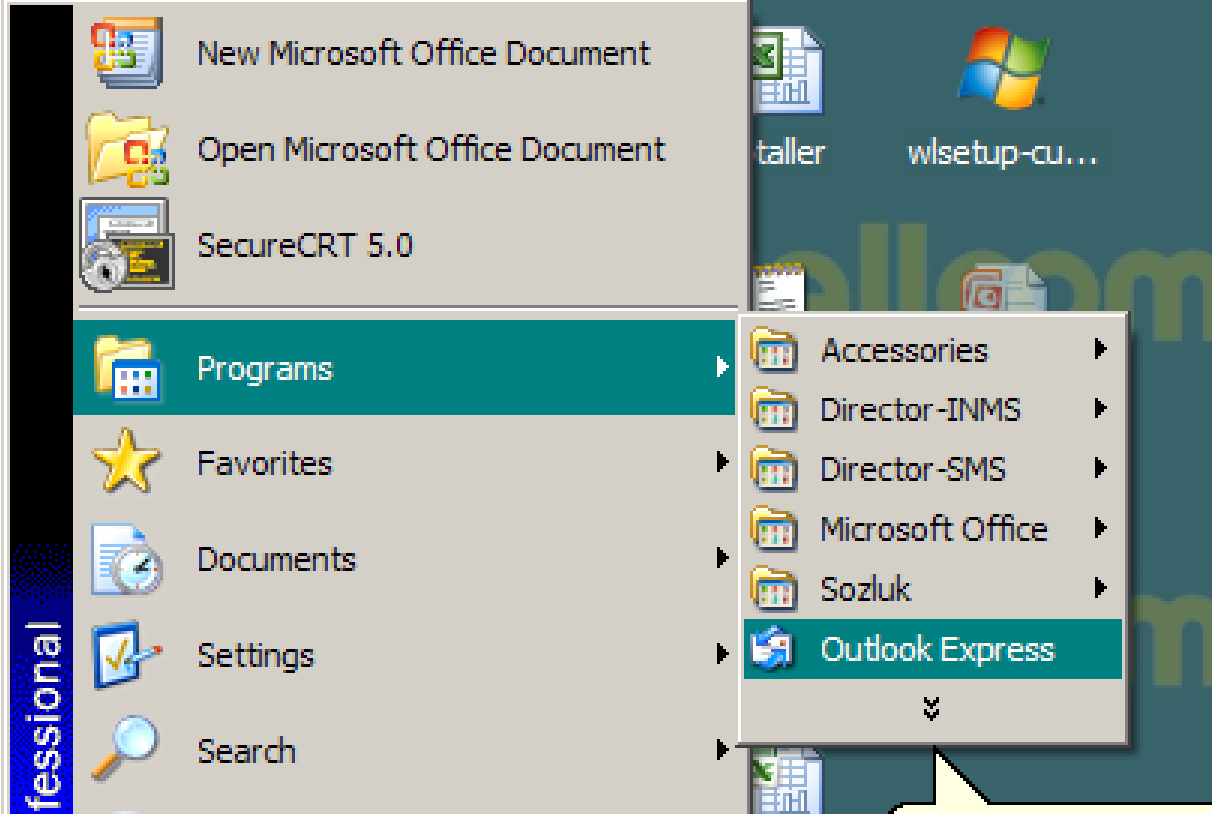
New Microsoft Office Document
Open Microsoft Office Document
SecureCRT 5.0
Programs
Favorites
Documents
Settings
Search

taller
wlsetup-cu...

Accessories
Director-INMS
Director-SMS
Microsoft Office
Sozluk
Outlook Express

fessional